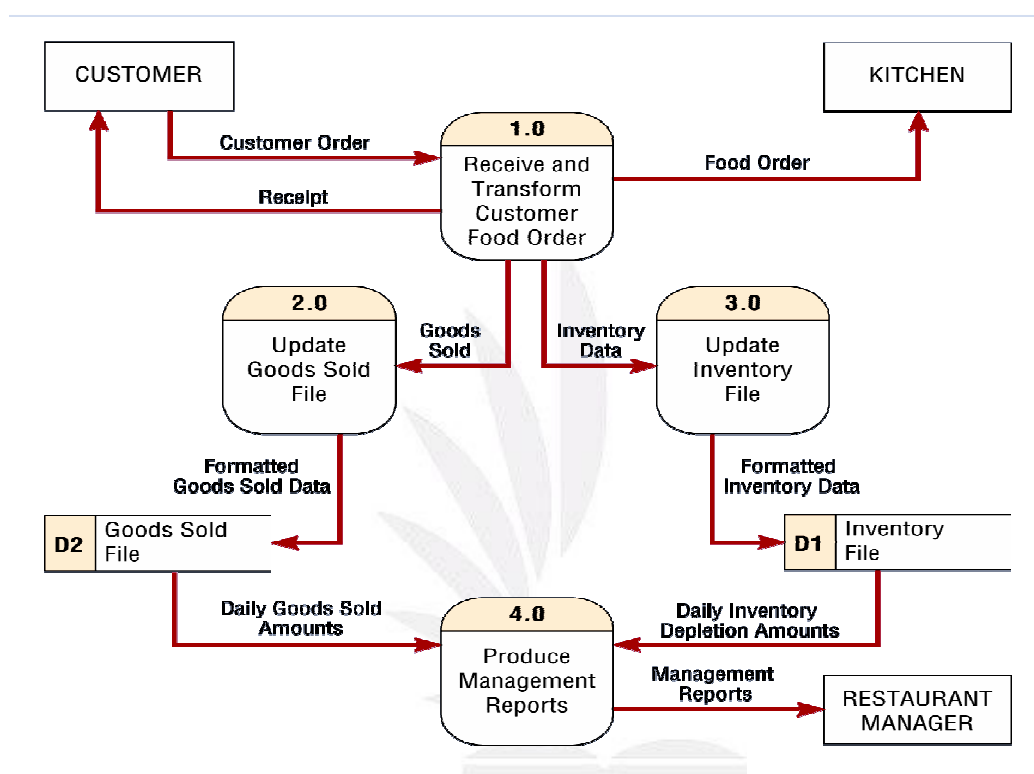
CUSTOMER

KITCHEN

Customer Order

Receipt

1.0
Receive and Transform Customer Food Order

Food Order

2.0
Update Goods Sold File

Goods Sold

Inventory Data

3.0
Update Inventory File

Formatted Goods Sold Data

Formatted Inventory Data

D2 Goods Sold File

D1 Inventory File

Daily Goods Sold Amounts

4.0
Produce Management Reports

Daily Inventory Depletion Amounts

Management Reports

RESTAURANT MANAGER